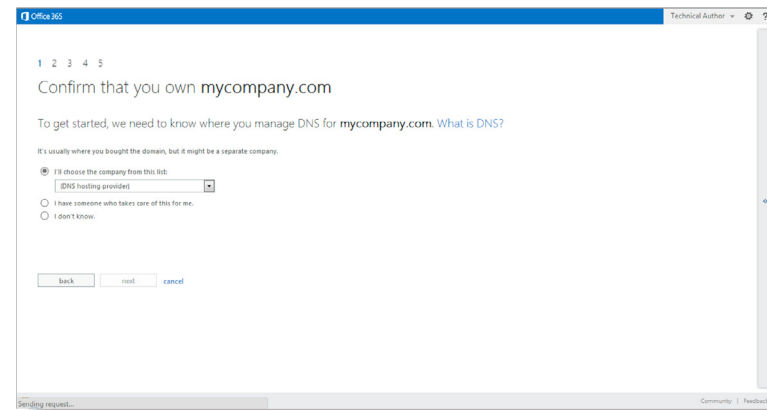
Office 365

Technical Author ▾ ?

1 2 3 4 5

Confirm that you own mycompany.com

To get started, we need to know where you manage DNS for mycompany.com. What is DNS?

It's usually where you bought the domain, but it might be a separate company.

I'll choose the company from this list:

(DNS hosting provider)

I have someone who takes care of this for me.

I don't know.

back next cancel

Sending request...

Community | Feedback